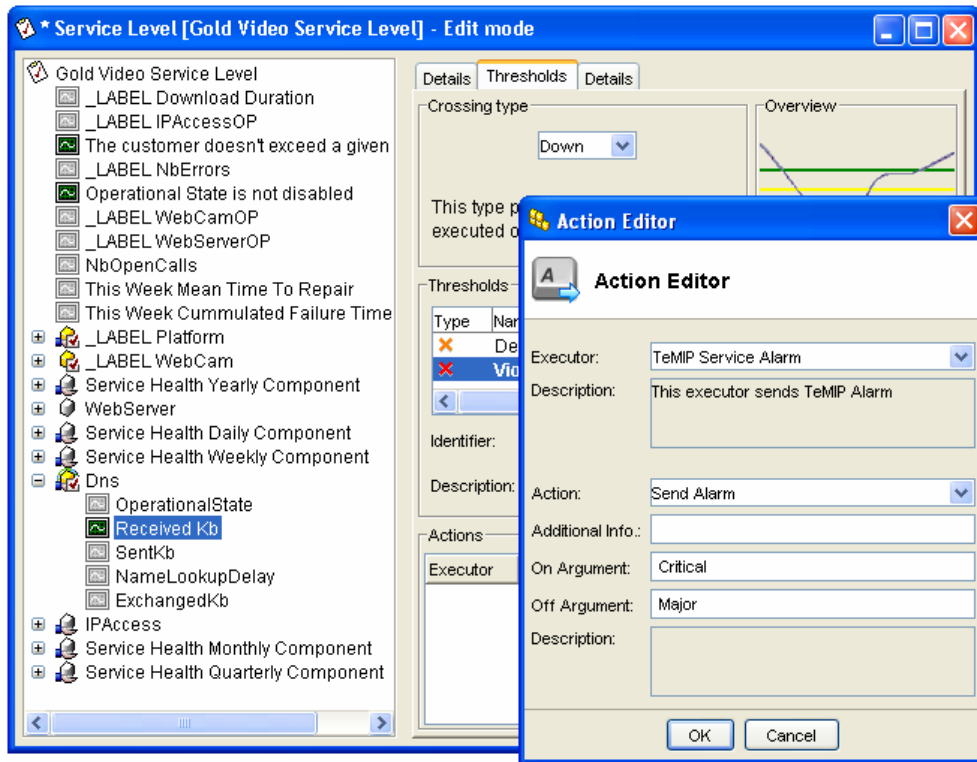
* Service Level [Gold Video Service Level] - Edit mode

Gold Video Service Level
_LABEL Download Duration
_LABEL IPAccessOP
The customer doesn't exceed a given
_LABEL NbErrors
Operational State is not disabled
_LABEL WebCamOP
_LABEL WebServerOP
NbOpenCalls
This Week Mean Time To Repair
This Week Cummulated Failure Time
_LABEL Platform
_LABEL WebCam
Service Health Yearly Component
WebServer
Service Health Daily Component
Service Health Weekly Component
Dns
OperationalState
Received Kb
SentKb
NameLookupDelay
ExchangedKb
IPAccess
Service Health Monthly Component
Service Health Quarterly Component

Details | Thresholds | Details

Crossing type
Down
This type p
executed o
Overview

Thresholds
| Type | Nar |
|---|---|
| | De |
| | Vio |

Identifier:
Description:

Actions
Executor

Action Editor

Action Editor

Executor: TeMIP Service Alarm
Description: This executor sends TeMIP Alarm
Action: Send Alarm
Additional Info.:
On Argument: Critical
Off Argument: Major
Description:

OK
Cancel